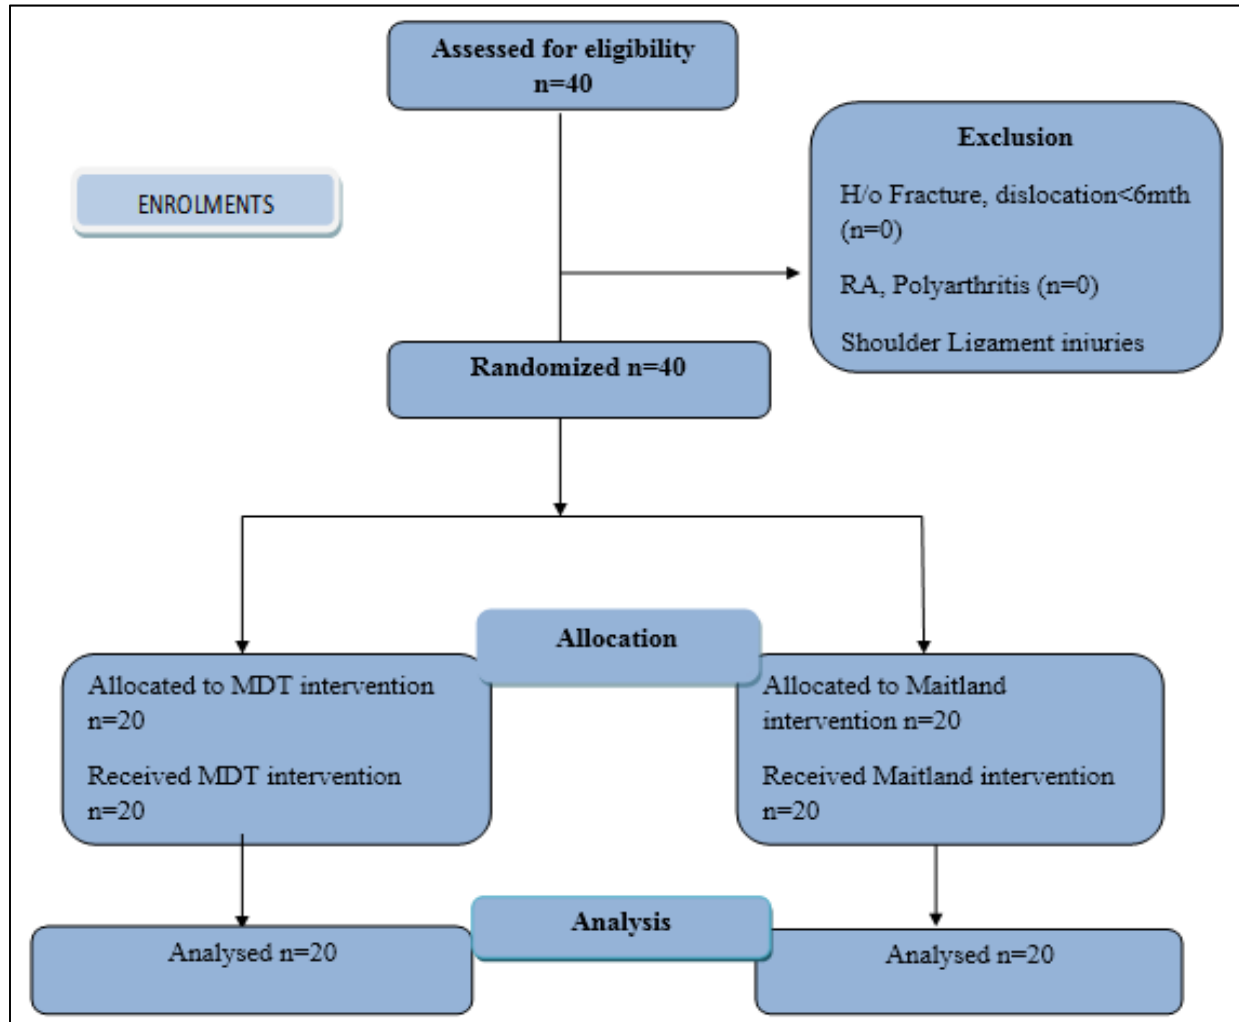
Assessed for eligibility n=40

ENROLMENTS

Exclusion

H/o Fracture, dislocation<6mth (n=0)

RA, Polyarthritis (n=0)

Shoulder Ligament injuries

Randomized n=40

Allocation

Allocated to MDT intervention n=20

Received MDT intervention n=20

Allocated to Maitland intervention n=20

Received Maitland intervention n=20

Analysis

Analysed n=20

Analysed n=20